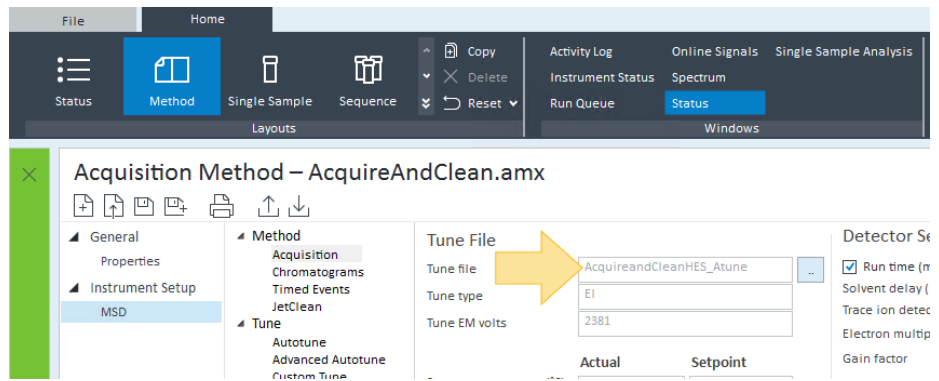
File
Home
Status
Method
Single Sample
Sequence
Copy
Delete
Reset
Layouts
Activity Log
Instrument Status
Run Queue
Online Signals
Spectrum
Status
Single Sample Analysis
Windows

Acquisition Method – AcquireAndClean.amx

General
Properties
Instrument Setup
MSD

Method
Acquisition
Chromatograms
Timed Events
JetClean
Tune
Autotune
Advanced Autotune
Custom Tune

Tune File
Tune file
AcquireandCleanHES_Atune
..
Tune type
EI
Tune EM volts
2381
Actual
Setpoint

Detector Se
Run time (m
Solvent delay (
Trace ion detec
Electron multip
Gain factor